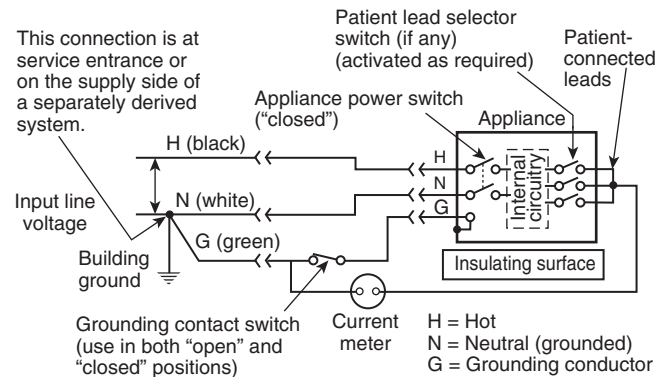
This connection is at service entrance or on the supply side of a separately derived system.

Patient lead selector switch (if any) (activated as required)

Patient-connected leads

Appliance power switch ("closed")

Appliance

H (black)

H

N

G

Internal circuitry

Input line voltage

N (white)

G (green)

Building ground

Insulating surface

Grounding contact switch (use in both "open" and "closed" positions)

Current meter

H = Hot
N = Neutral (grounded)
G = Grounding conductor